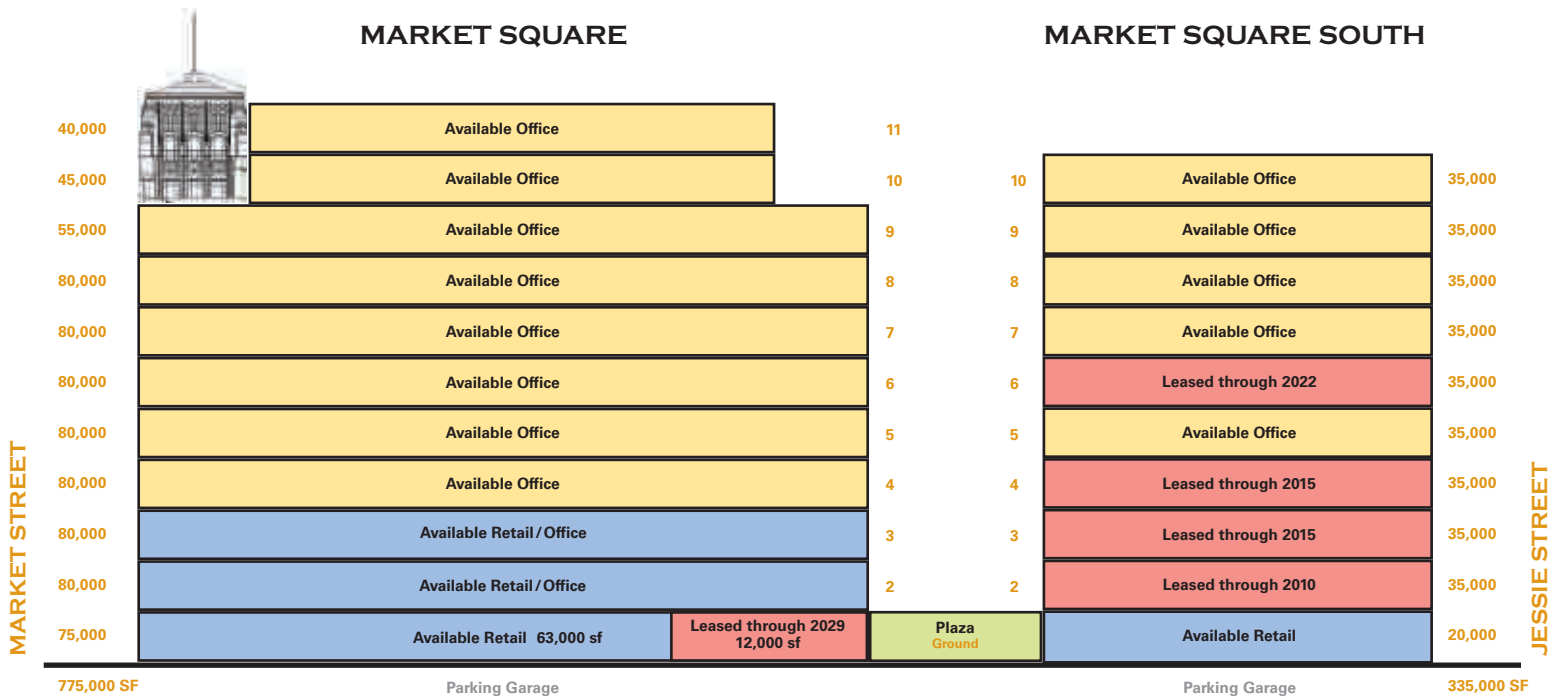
MARKET SQUARE

MARKET SQUARE SOUTH

40,000 Available Office 11

45,000 Available Office 10

55,000 Available Office 9

80,000 Available Office 8

80,000 Available Office 7

80,000 Available Office 6

80,000 Available Office 5

80,000 Available Office 4

80,000 Available Retail / Office 3

80,000 Available Retail / Office 2

75,000 Available Retail 63,000 sf | Leased through 2029 12,000 sf

Plaza
Ground

10 Available Office 35,000

9 Available Office 35,000

8 Available Office 35,000

7 Available Office 35,000

6 Leased through 2022 35,000

5 Available Office 35,000

4 Leased through 2015 35,000

3 Leased through 2015 35,000

2 Leased through 2010 35,000

Available Retail 20,000

MARKET STREET

JESSIE STREET

775,000 SF

Parking Garage

Parking Garage

335,000 SF